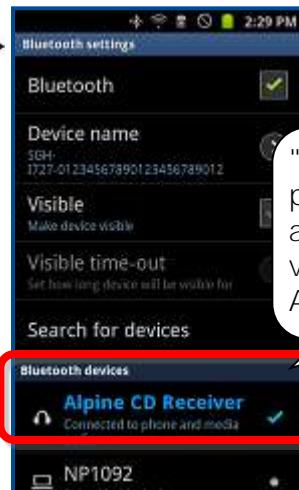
2:29 PM

Bluetooth settings

Bluetooth

Device name
SGH-I727-01234567890123456789012

Visible
Make device visible

Visible time-out
Set how long device will be visible for

Search for devices

Bluetooth devices

Alpine CD Receiver
Connected to phone and media

NP1092

"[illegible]
p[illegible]
a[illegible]
v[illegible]
A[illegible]